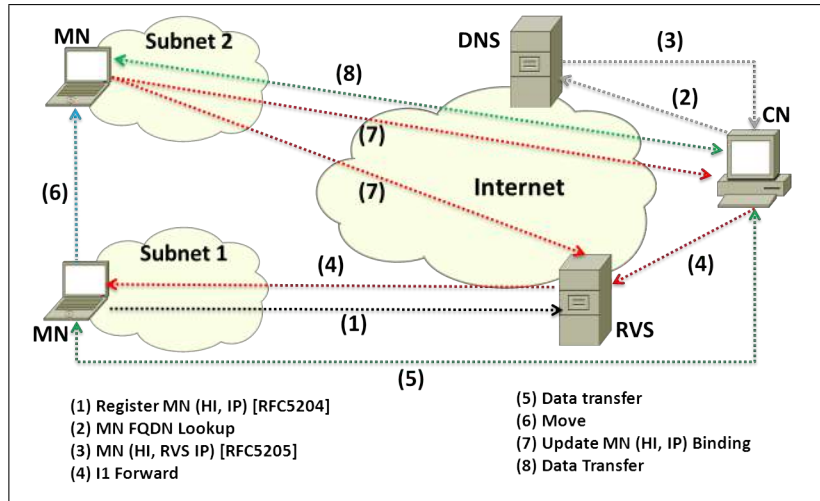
MN

Subnet 2

DNS

(3)

(8)

(2)

CN

(7)

(7)

Internet

(6)

Subnet 1

(4)

(4)

MN

(1)

RVS

(5)

(1) Register MN (HI, IP) [RFC5204]
(2) MN FQDN Lookup
(3) MN (HI, RVS IP) [RFC5205]
(4) I1 Forward

(5) Data transfer
(6) Move
(7) Update MN (HI, IP) Binding
(8) Data Transfer